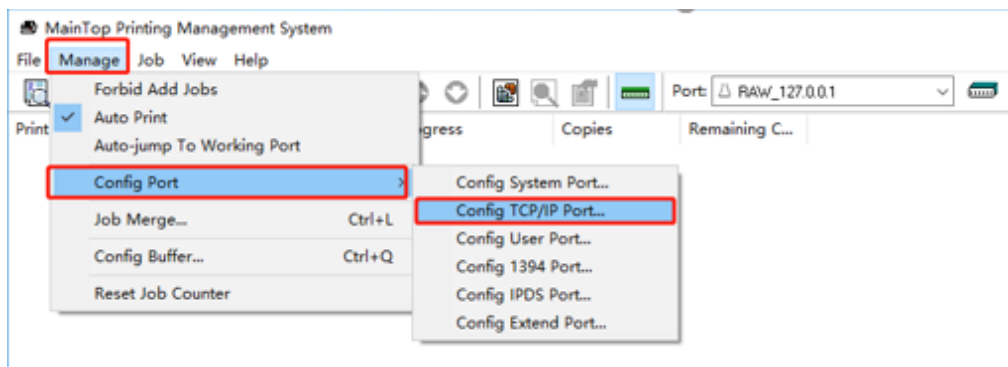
MainTop Printing Management System
File Manage Job View Help
Port: RAW_127.0.0.1
Print
gress Copies Remaining C...
Forbid Add Jobs
Auto Print
Auto-jump To Working Port
Config Port
Job Merge... Ctrl+L
Config Buffer... Ctrl+Q
Reset Job Counter
Config System Port...
Config TCP/IP Port...
Config User Port...
Config 1394 Port...
Config IPDS Port...
Config Extend Port...